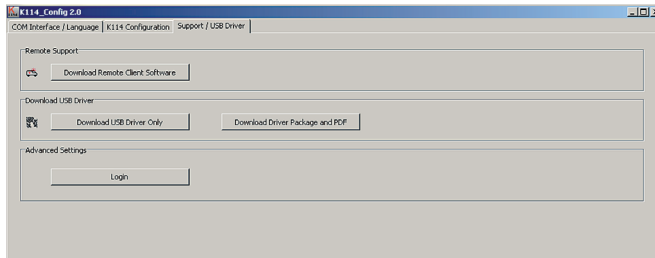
K114_Config 2.0

COM Interface / Language | K114 Configuration | Support / USB Driver

Remote Support

Download Remote Client Software

Download USB Driver

Download USB Driver Only

Download Driver Package and PDF

Advanced Settings

Login